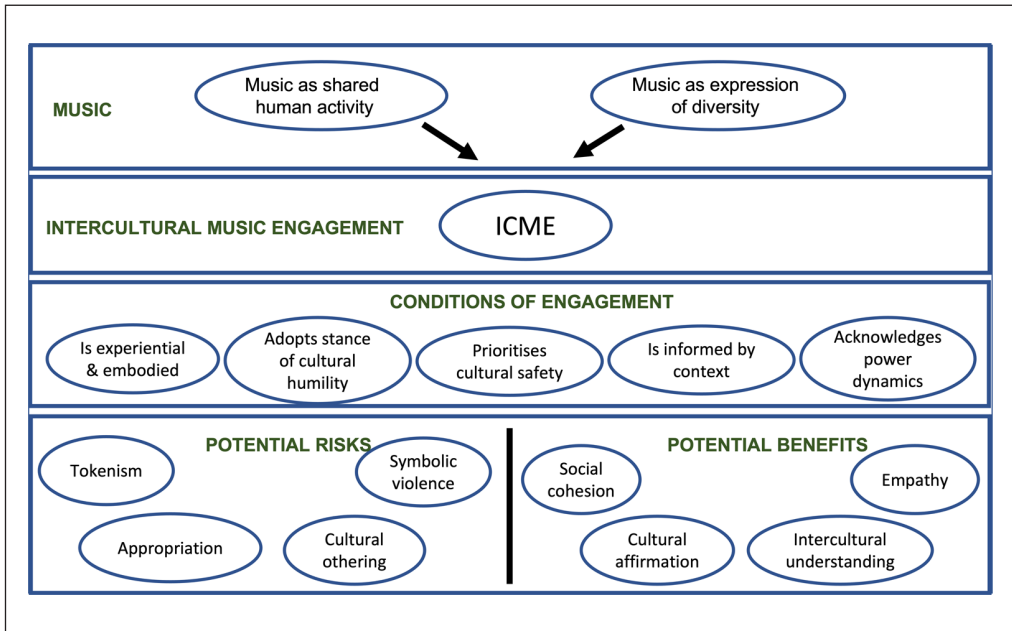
MUSIC

Music as shared human activity

Music as expression of diversity

INTERCULTURAL MUSIC ENGAGEMENT

ICME

CONDITIONS OF ENGAGEMENT

Is experiential & embodied

Adopts stance of cultural humility

Prioritises cultural safety

Is informed by context

Acknowledges power dynamics

POTENTIAL RISKS

Tokenism

Symbolic violence

Appropriation

Cultural othering

POTENTIAL BENEFITS

Social cohesion

Empathy

Cultural affirmation

Intercultural understanding